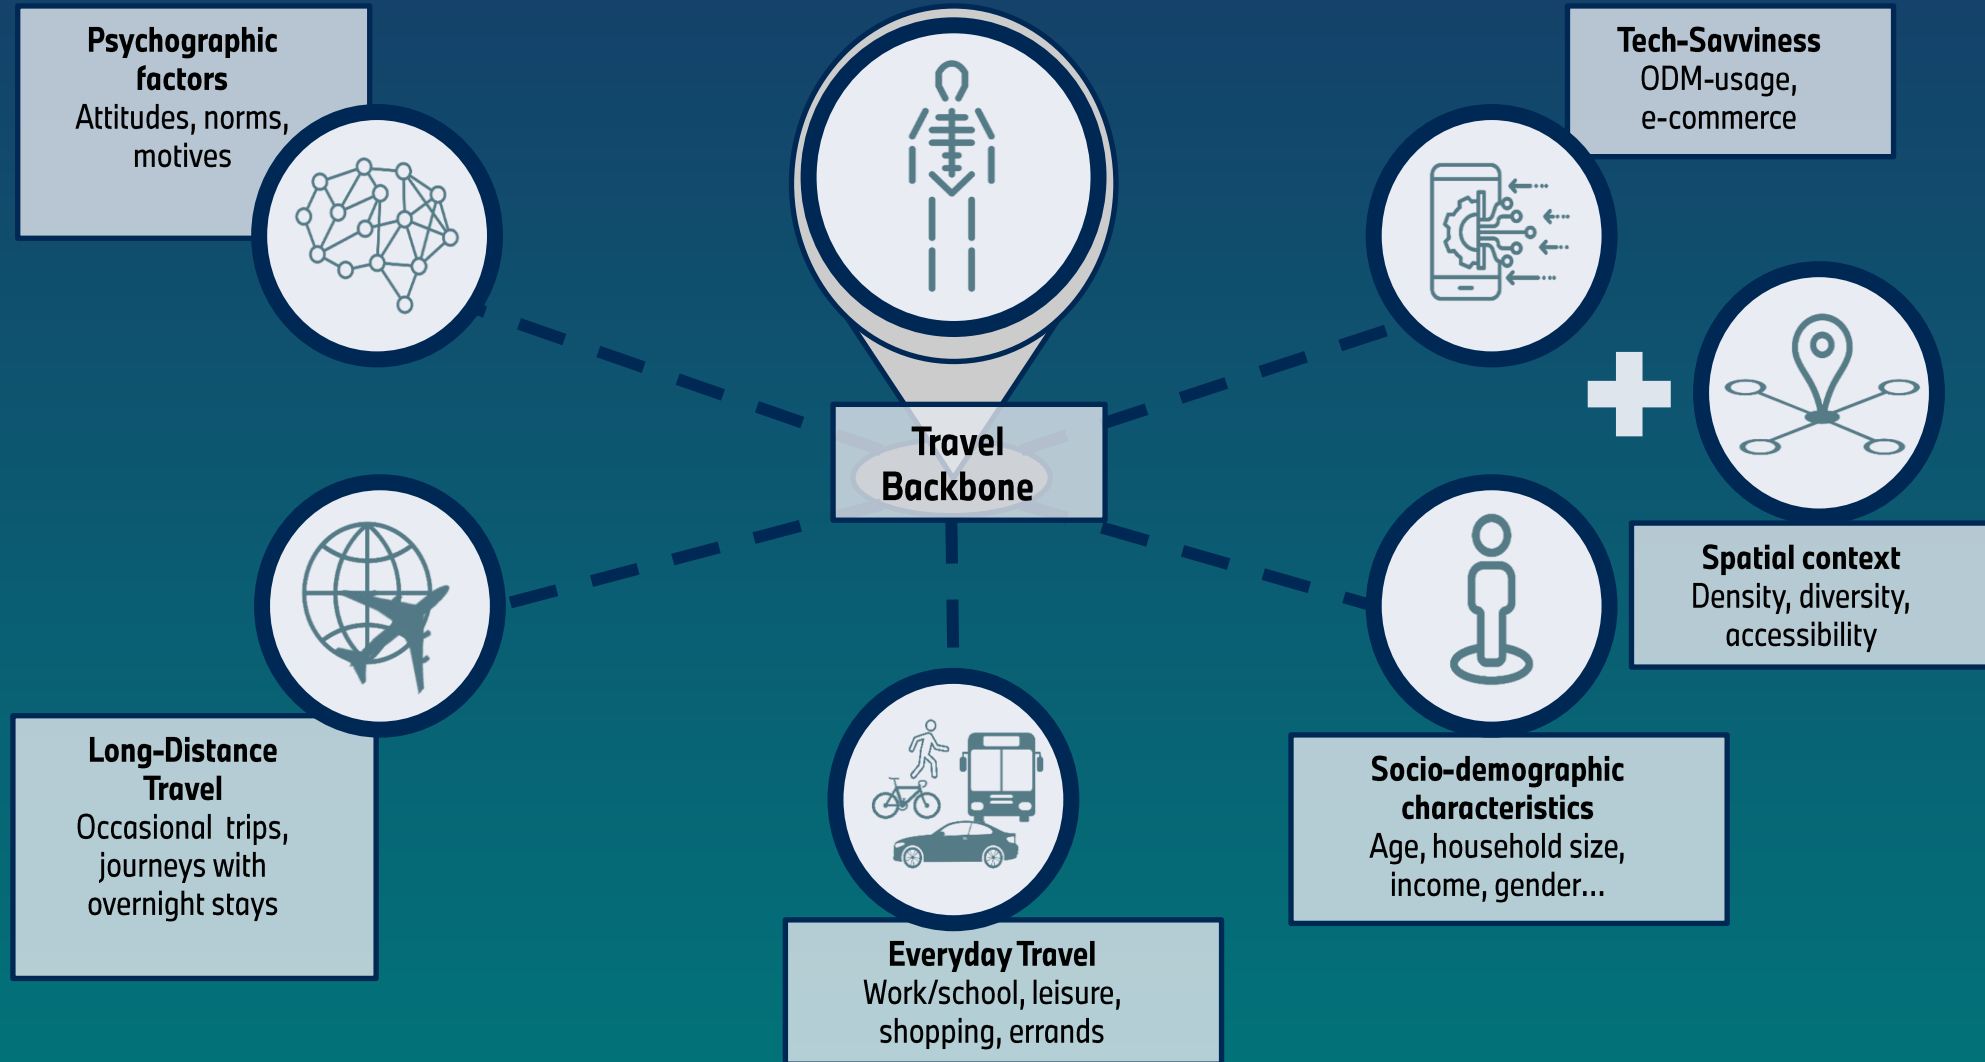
Psychographic factors
Attitudes, norms, motives

Tech-Savviness
ODM-usage, e-commerce

Travel Backbone

Spatial context
Density, diversity, accessibility

Long-Distance Travel
Occasional trips, journeys with overnight stays

Socio-demographic characteristics
Age, household size, income, gender…

Everyday Travel
Work/school, leisure, shopping, errands